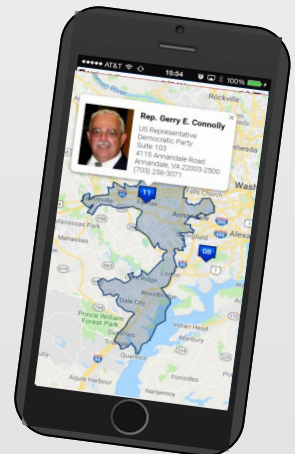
●●●●● AT&T 15:54 100%

Rockville

Rep. Gerry E. Connolly
US Representative
Democratic Party
Suite 103
4115 Annandale Road
Annandale, VA 22003-2500
(703) 256-3071

11

08

Alexa

Manassas

Prince William Forest Park

Dale City

Woodbridge

Quantico

Aquia Harbour

Nanjemoy